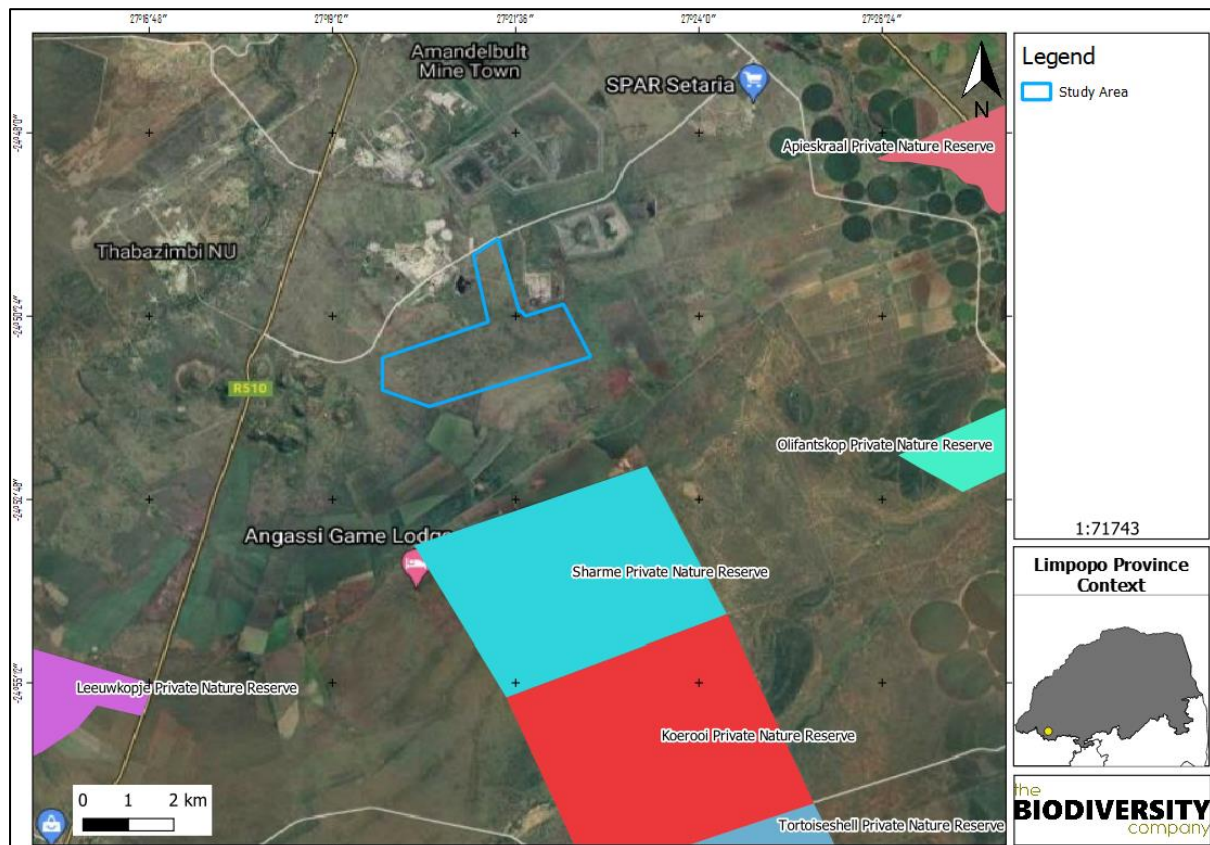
27°16'48"
27°19'12"
27°21'36"
27°24'0"
27°26'24"

-24°48'0"
-24°50'24"
-24°52'48"
-24°55'12"

Amandelbult Mine Town
SPAR Setaria
Apieskraal Private Nature Reserve
Thabazimbi NU
R510
Olifantskop Private Nature Reserve
Angassi Game Lodge
Sharme Private Nature Reserve
Leeuwkopje Private Nature Reserve
Koerooi Private Nature Reserve
Tortoiseshell Private Nature Reserve

0 1 2 km

N

Legend
Study Area

1:71743

Limpopo Province Context

the
BIODIVERSITY
company